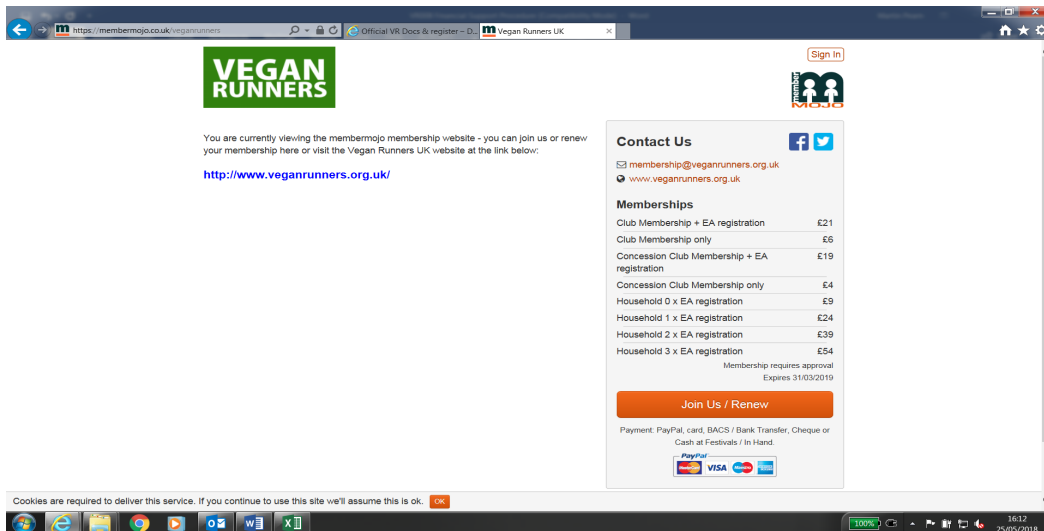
https://membermojo.co.uk/veganrunners

Official VR Docs & register – D...

Vegan Runners UK

Sign In

VEGAN RUNNERS

member MOJO

You are currently viewing the membermojo membership website - you can join us or renew your membership here or visit the Vegan Runners UK website at the link below:

http://www.veganrunners.org.uk/

Contact Us

membership@veganrunners.org.uk
www.veganrunners.org.uk

Memberships

| | |
|---|---|
| Club Membership + EA registration | £21 |
| Club Membership only | £6 |
| Concession Club Membership + EA registration | £19 |
| Concession Club Membership only | £4 |
| Household 0 x EA registration | £9 |
| Household 1 x EA registration | £24 |
| Household 2 x EA registration | £39 |
| Household 3 x EA registration | £54 |

Membership requires approval
Expires 31/03/2019

Join Us / Renew

Payment: PayPal, card, BACS / Bank Transfer, Cheque or Cash at Festivals / In Hand.

PayPal
VISA

Cookies are required to deliver this service. If you continue to use this site we'll assume this is ok. OK

100%

16:12
25/05/2018